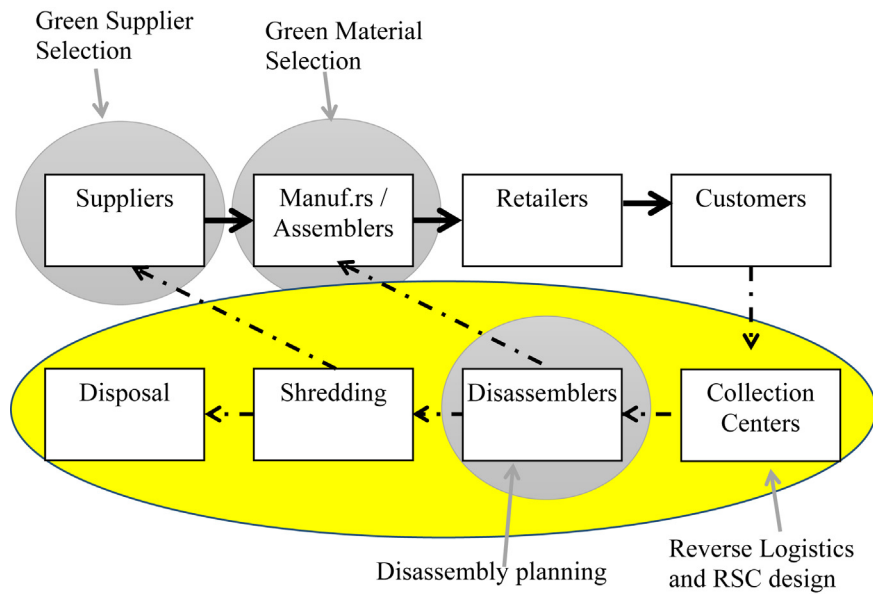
Green Supplier Selection

Green Material Selection

Suppliers

Manuf.rs / Assemblers

Retailers

Customers

Disposal

Shredding

Disassemblers

Collection Centers

Disassembly planning

Reverse Logistics and RSC design